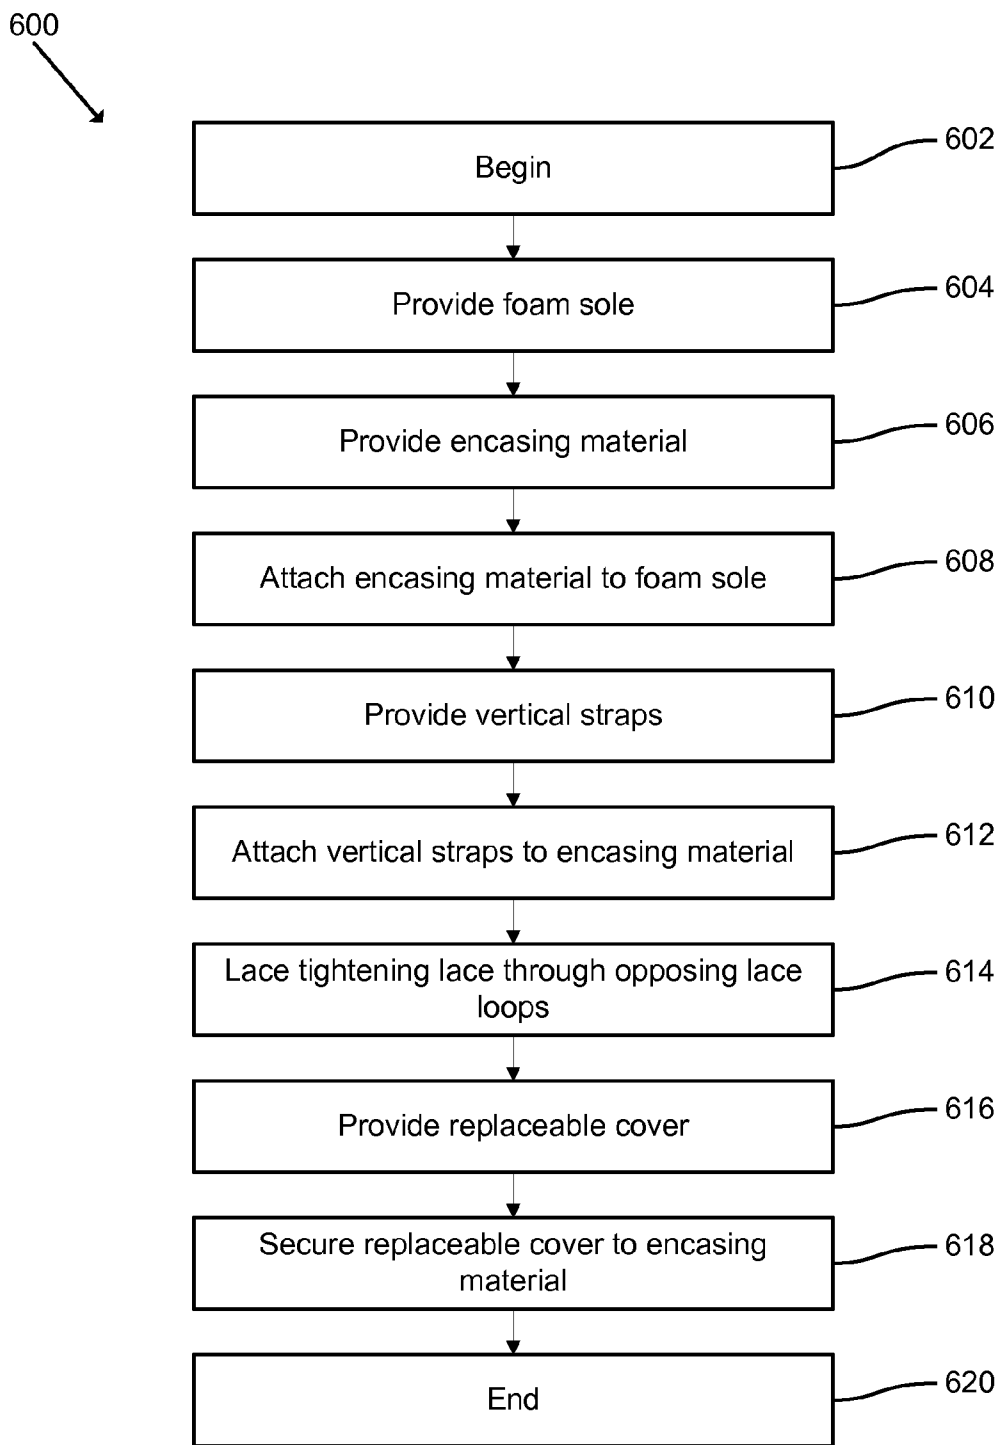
600

Begin

602

Provide foam sole

604

Provide encasing material

606

Attach encasing material to foam sole

608

Provide vertical straps

610

Attach vertical straps to encasing material

612

Lace tightening lace through opposing lace loops

614

Provide replaceable cover

616

Secure replaceable cover to encasing material

618

End

620